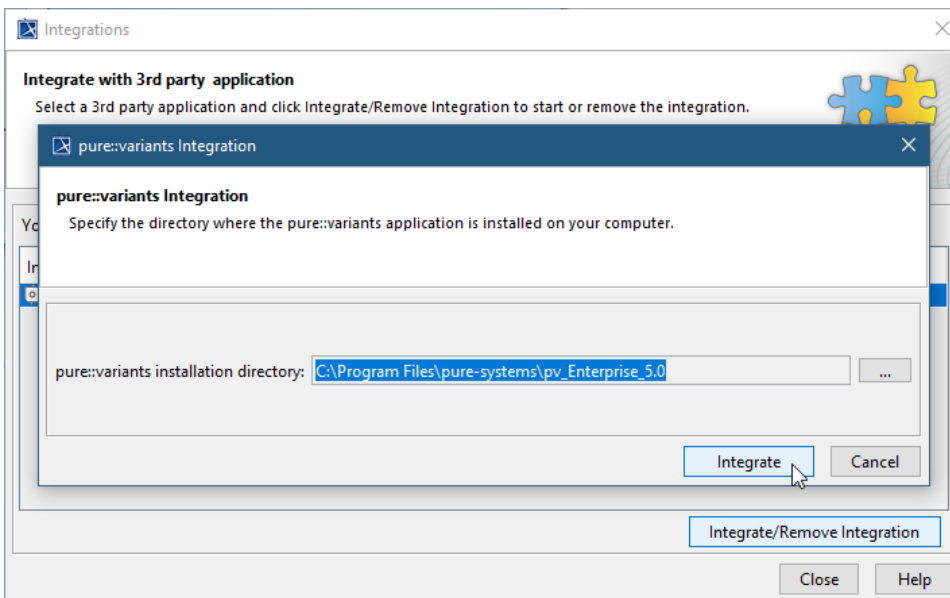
Integrations

Integrate with 3rd party application

Select a 3rd party application and click Integrate/Remove Integration to start or remove the integration.

Yo

In

pure::variants Integration

pure::variants Integration

Specify the directory where the pure::variants application is installed on your computer.

pure::variants installation directory: C:\Program Files\pure-systems\pv_Enterprise_5.0 ...

Integrate Cancel

Integrate/Remove Integration

Close Help